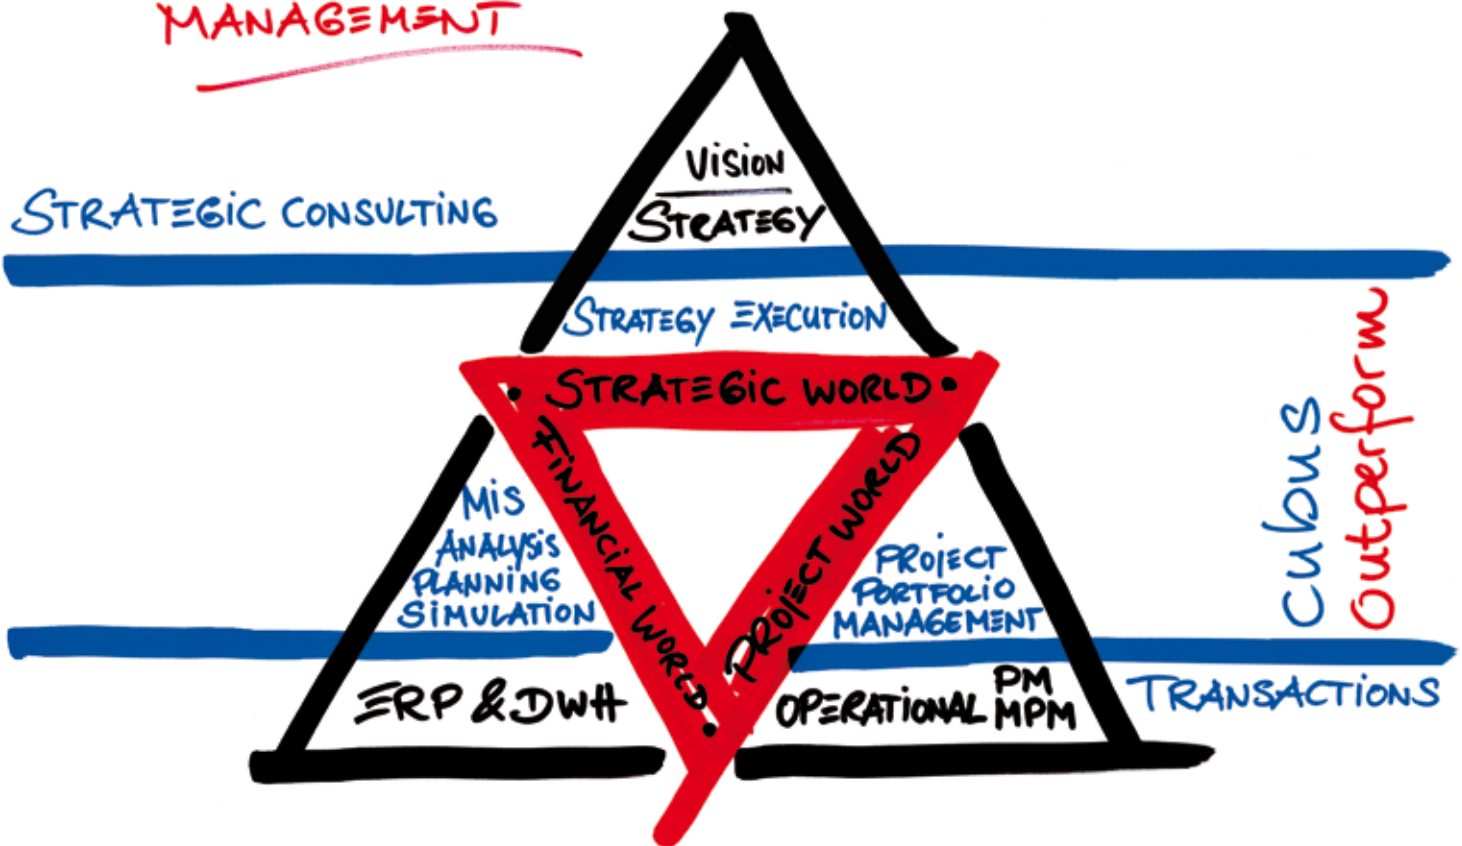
MANAGEMENT

STRATEGIC CONSULTING

VISION
STRATEGY

STRATEGY EXECUTION

STRATEGIC WORLD

FINANCIAL WORLD

PROJECT WORLD

MIS
ANALYSIS
PLANNING
SIMULATION

PROJECT
PORTFOLIO
MANAGEMENT

ERP & DWH

OPERATIONAL PM MPM

TRANSACTIONS

Cubus Outperform